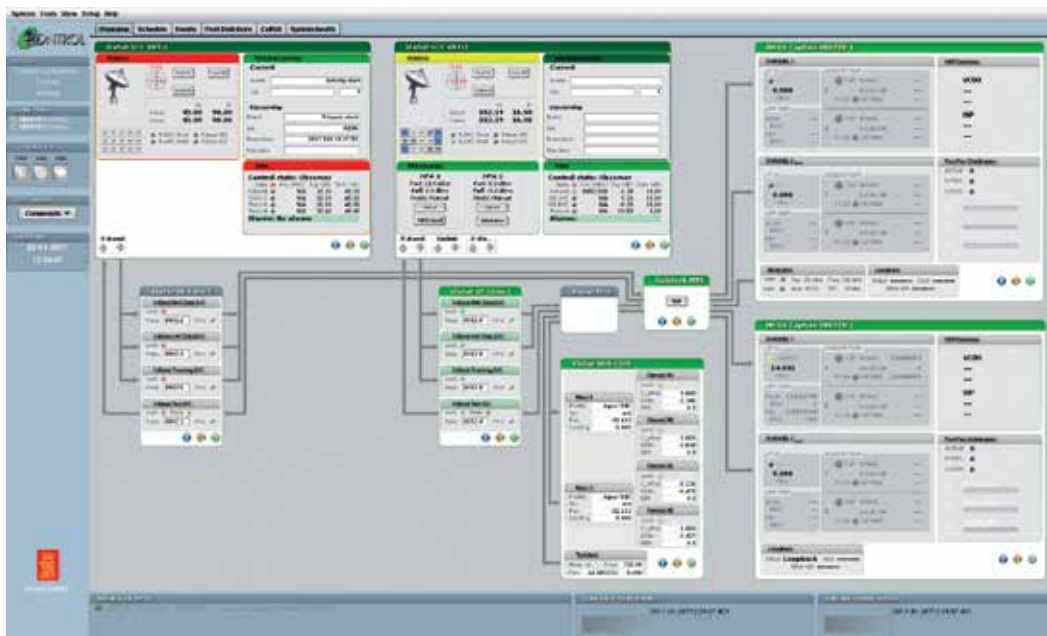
System Tools View Setup Help

Overview | Schedule | Events | Post Database | Callist | System health

KONTROL

Control
Sensorship
Control state: Observer

HPA A
HPA B
Fail Disabled
Fault Override
Mode Manual

Control state: Observer

Commands

Status

VSWR
ISP

Loopback